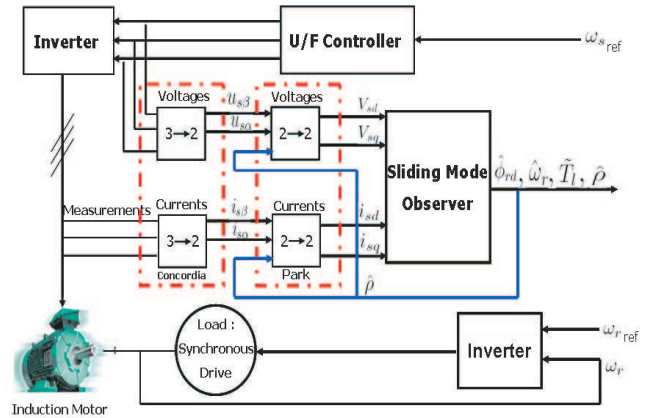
Inverter

U/F Controller

$\omega_{s_{ref}}$

Voltages

$u_{s\beta}$

$u_{s\alpha}$

3→2

Voltages

2→2

$V_{sd}$

$V_{sq}$

Sliding Mode Observer

$\hat{\phi}_{rd}, \hat{\omega}_r, \tilde{T}_l, \hat{\rho}$

Measurements

Currents

$i_{s\beta}$

$i_{s\alpha}$

3→2

Concordia

Currents

2→2

Park

$i_{sd}$

$i_{sq}$

$\hat{\rho}$

Load : Synchronous Drive

Inverter

$\omega_{r_{ref}}$

$\omega_r$

Induction Motor